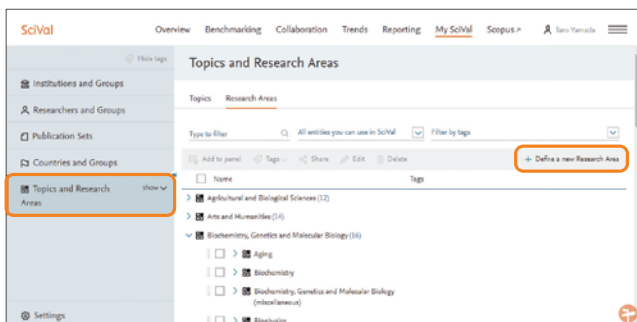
SciVal

Overview Benchmarking Collaboration Trends Reporting My SciVal Scopus ↗ Taro Yamada

Hide tags

Institutions and Groups

Researchers and Groups

Publication Sets

Countries and Groups

Topics and Research Areas show

Settings

Topics and Research Areas

Topics Research Areas

Type to filter

All entities you can use in SciVal

Filter by tags

Add to panel Tags Share Edit Delete

+ Define a new Research Area

Name

Tags

Agricultural and Biological Sciences (12)

Arts and Humanities (14)

Biochemistry, Genetics and Molecular Biology (16)

Aging

Biochemistry

Biochemistry, Genetics and Molecular Biology (miscellaneous)

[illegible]